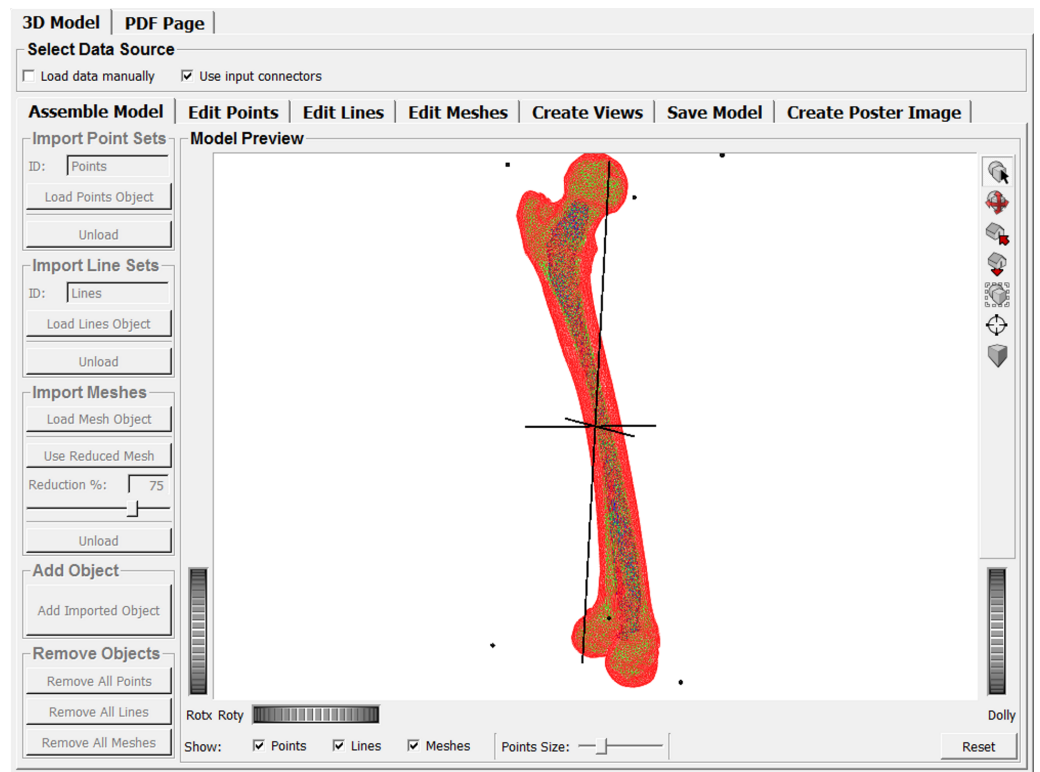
3D Model | PDF Page

Select Data Source
Load data manually
Use input connectors

Assemble Model | Edit Points | Edit Lines | Edit Meshes | Create Views | Save Model | Create Poster Image

Import Point Sets
ID: Points
Load Points Object
Unload

Import Line Sets
ID: Lines
Load Lines Object
Unload

Import Meshes
Load Mesh Object
Use Reduced Mesh
Reduction %: 75
Unload

Add Object
Add Imported Object

Remove Objects
Remove All Points
Remove All Lines
Remove All Meshes

Model Preview

Rotx Roty
Dolly

Show: Points Lines Meshes
Points Size:
Reset